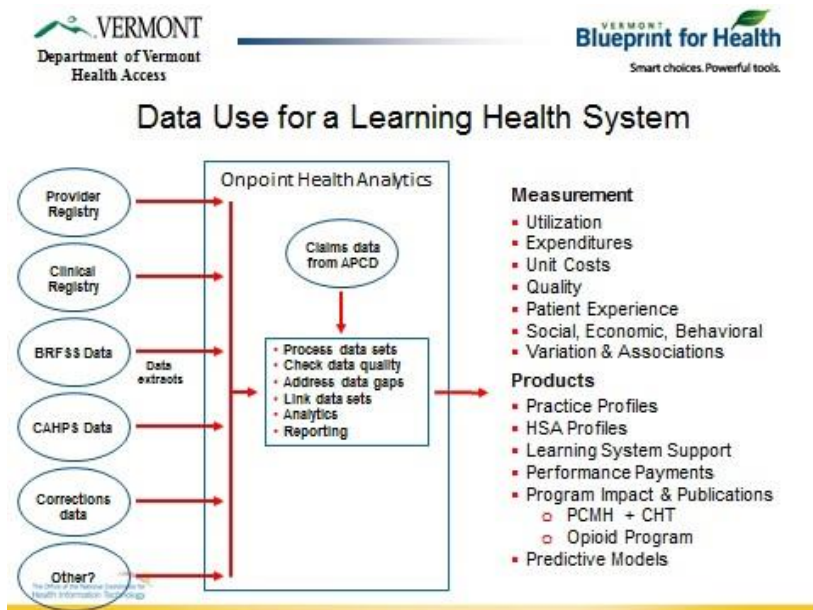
VERMONT
Department of Vermont Health Access

VERMONT
Blueprint for Health
Smart choices. Powerful tools.

Data Use for a Learning Health System

Provider Registry

Clinical Registry

BRFSS Data

CAHPS Data

Corrections data

Other?

Data extracts

Onpoint Health Analytics

Claims data from APCD

- Process data sets
- Check data quality
- Address data gaps
- Link data sets
- Analytics
- Reporting

Measurement
- Utilization
- Expenditures
- Unit Costs
- Quality
- Patient Experience
- Social, Economic, Behavioral
- Variation & Associations

Products
- Practice Profiles
- HSA Profiles
- Learning System Support
- Performance Payments
- Program Impact & Publications
  - PCMH + CHT
  - Opioid Program
- Predictive Models

The Office of the National Coordinator for Health Information Technology